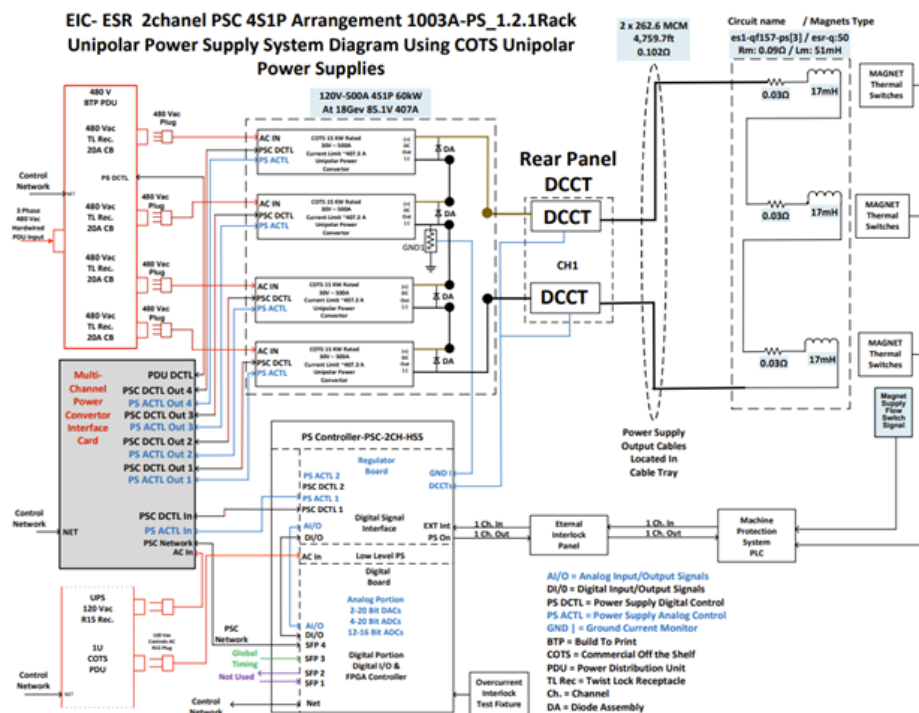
EIC- ESR 2chanel PSC 4S1P Arrangement 1003A-PS_1.2.1Rack Unipolar Power Supply System Diagram Using COTS Unipolar Power Supplies

2 x 262.6 MCM
4,759.7ft
0.102Ω

Circuit name / Magnets Type
es1-qf157-ps[3] / esr-q:50
Rm: 0.09Ω / Lm: 51mH

480 V
BTP PDU

480 Vac
TL Rec.
20A CB

480 Vac
Plug

Control
Network

PS DCTL

3 Phase
480 Vac
Hardwired
PDU Input

480 Vac
TL Rec.
20A CB

480 Vac
Plug

480 Vac
TL Rec.
20A CB

480 Vac
Plug

480 Vac
TL Rec.
20A CB

480 Vac
Plug

120V-500A 4S1P 60kW
At 18Gev 85.1V 407A

AC IN
PSC DCTL
PS ACTL

COTS 15 KW Rated
30V – 500A
Current Limit ~407.2 A
Unipolar Power
Convertor

DA

AC IN
PSC DCTL
PS ACTL

COTS 15 KW Rated
30V – 500A
Current Limit ~407.2 A
Unipolar Power
Convertor

DA

GND

AC IN
PSC DCTL
PS ACTL

COTS 15 KW Rated
30V – 500A
Current Limit ~407.2 A
Unipolar Power
Convertor

DA

AC IN
PSC DCTL
PS ACTL

COTS 15 KW Rated
30V – 500A
Current Limit ~407.2 A
Unipolar Power
Convertor

DA

Rear Panel
DCCT

DCCT

CH1

DCCT

0.03Ω
17mH

0.03Ω
17mH

0.03Ω
17mH

MAGNET
Thermal
Switches

MAGNET
Thermal
Switches

MAGNET
Thermal
Switches

Magnet
Supply
Flow
Switch
Signal

Multi-
Channel
Power
Convertor
Interface
Card

PDU DCTL
PSC DCTL Out 4
PS ACTL Out 4
PSC DCTL Out 3
PS ACTL Out 3
PSC DCTL Out 2
PS ACTL Out 2
PSC DCTL Out 1
PS ACTL Out 1

Control
Network

NET

PSC DCTL In
PS ACTL In
PSC Network
AC In

Power Supply
Output Cables
Located In
Cable Tray

PS Controller-PSC-2CH-HSS

Regulator
Board

PS ACTL 2
PSC DCTL 2
PS ACTL 1
PSC DCTL 1

GND I
DCCT

Digital Signal
Interface

AI/O
DI/O

EXT Int
PS On

1 Ch. In
1 Ch. Out

Eternal
Interlock
Panel

1 Ch. In
1 Ch. Out

Machine
Protection
System
PLC

AC In

Low Level PS

Digital
Board

Analog Portion
2-20 Bit DACs
4-20 Bit ADCs
12-16 Bit ADCs

UPS
120 Vac
R15 Rec.

1U
COTS
PDU

120 Vac
Controls AC
R15 Plug

PSC
Network

Global
Timing

Not Used

AI/O
DI/O
SFP 4
SFP 3
SFP 2
SFP 1

Digital Portion
Digital I/O &
FPGA Controller

Control
Network

Control
Network

Net

Overcurrent
Interlock
Test Fixture

AI/O = Analog Input/Output Signals
DI/0 = Digital Input/Output Signals
PS DCTL = Power Supply Digital Control
PS ACTL = Power Supply Analog Control
GND | = Ground Current Monitor
BTP = Build To Print
COTS = Commercial Off the Shelf
PDU = Power Distribution Unit
TL Rec = Twist Lock Receptacle
Ch. = Channel
DA = Diode Assembly